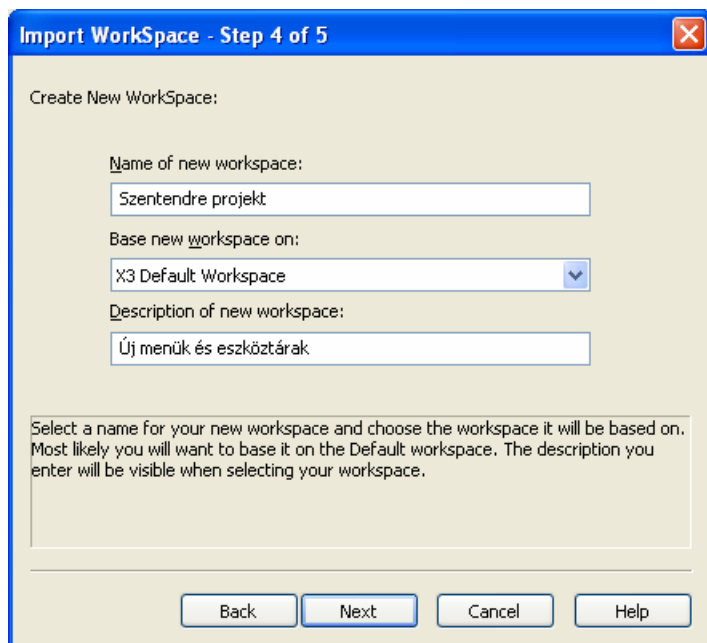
Import WorkSpace - Step 4 of 5

Create New WorkSpace:

Name of new workspace:

Szentendre projekt

Base new workspace on:

X3 Default Workspace

Description of new workspace:

Új menük és eszköztárak

Select a name for your new workspace and choose the workspace it will be based on. Most likely you will want to base it on the Default workspace. The description you enter will be visible when selecting your workspace.

Back

Next

Cancel

Help